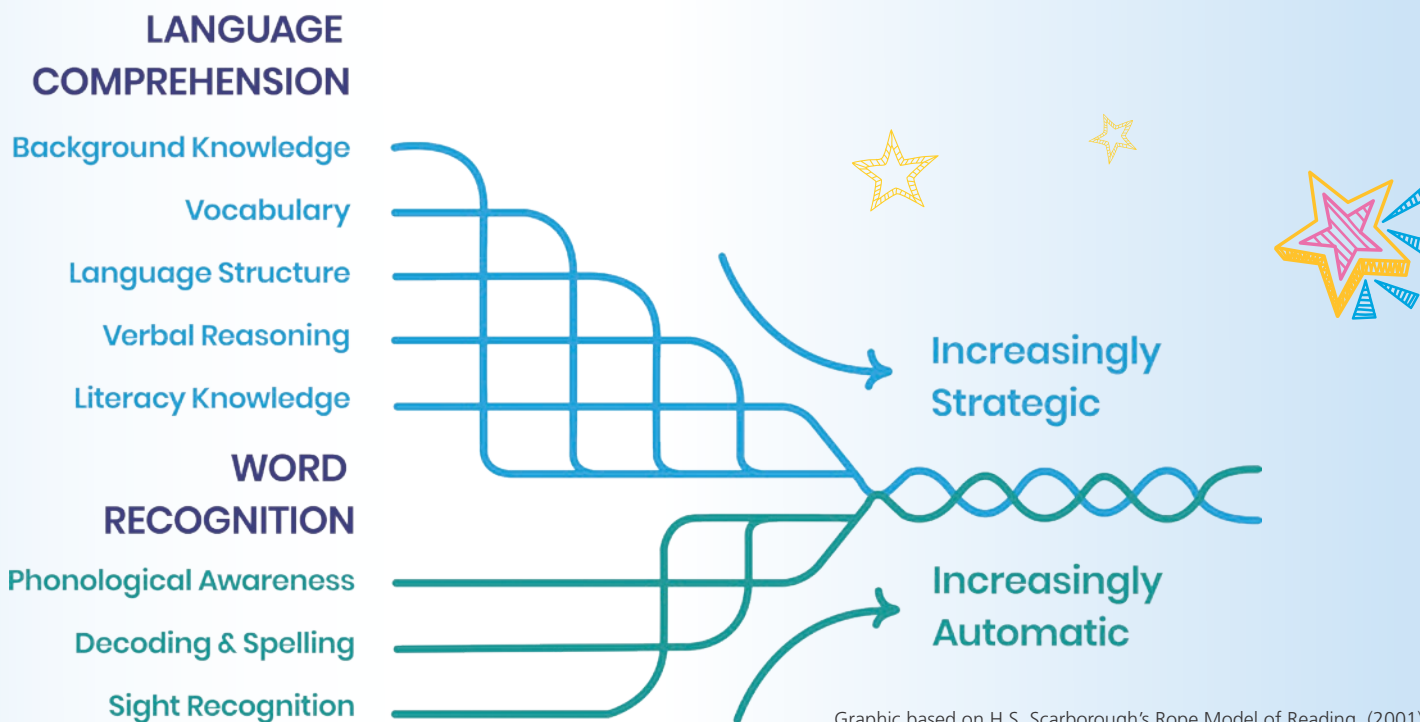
LANGUAGE COMPREHENSION

Background Knowledge

Vocabulary

Language Structure

Verbal Reasoning

Literacy Knowledge

WORD RECOGNITION

Phonological Awareness

Decoding & Spelling

Sight Recognition

Increasingly Strategic

Increasingly Automatic

Graphic based on H.S. Scarborough's Rope Model of Reading, (2001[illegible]